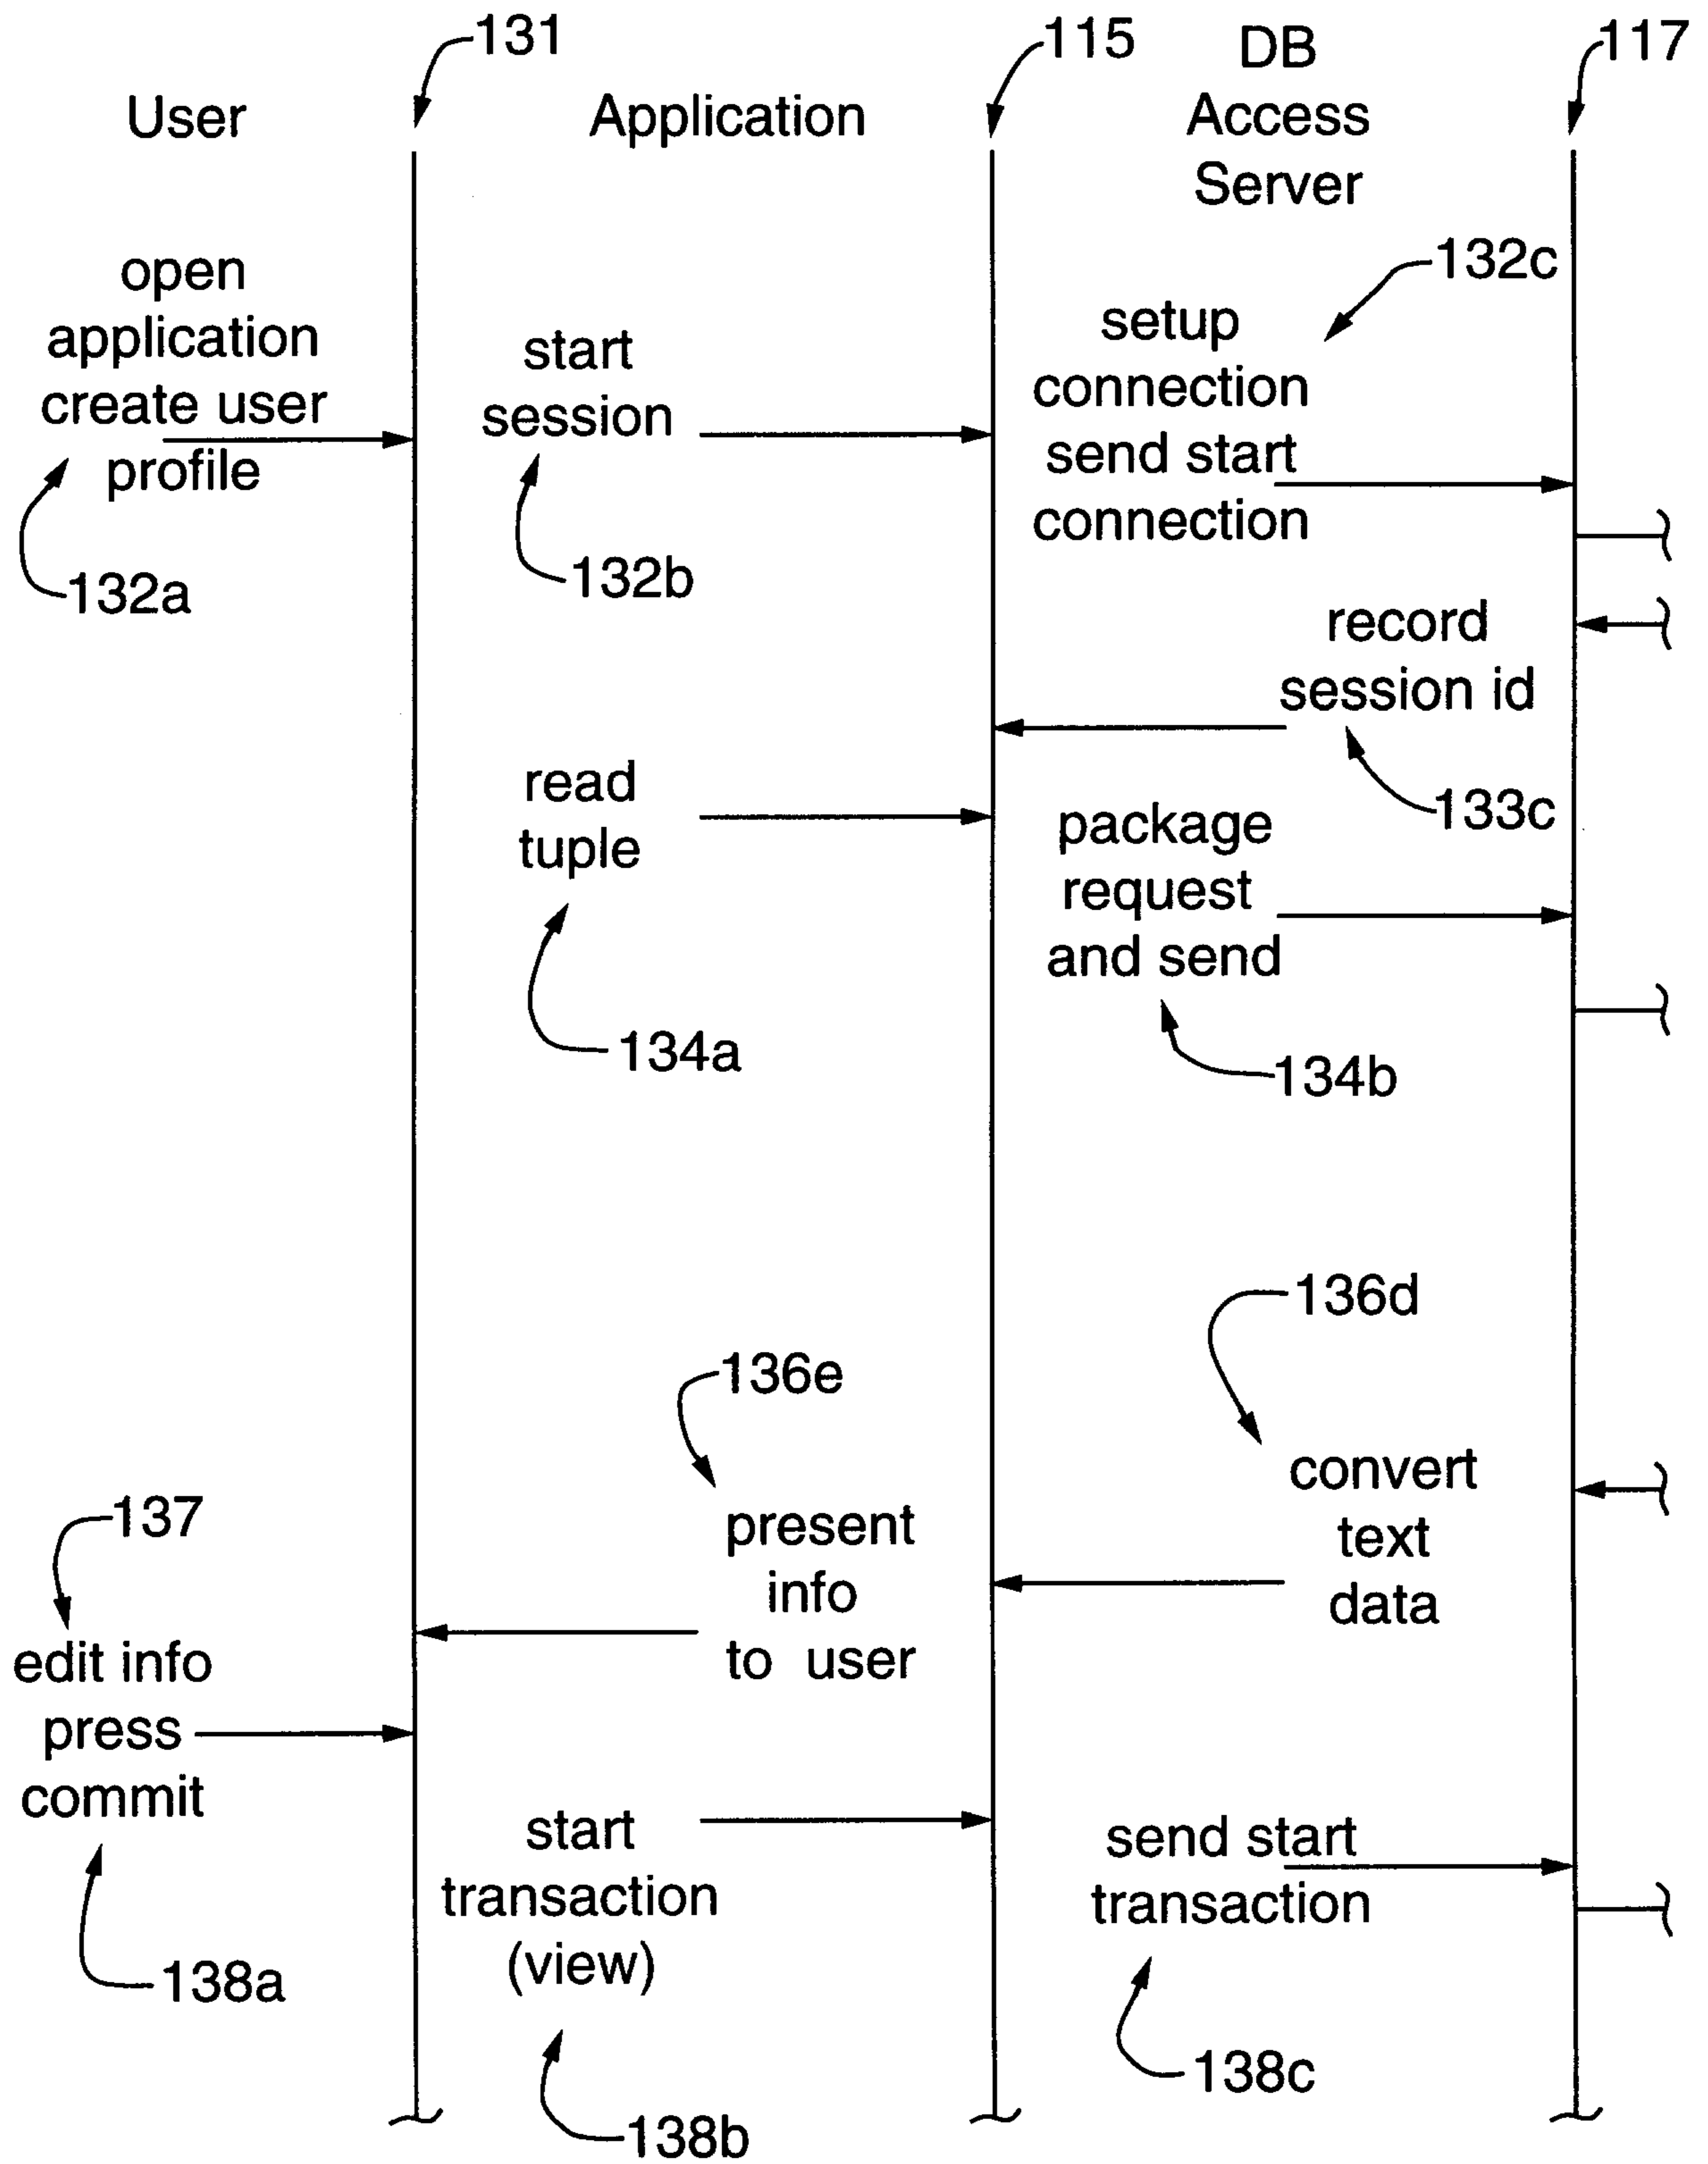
131
115
DB Access Server
117
User
Application

open application create user profile
132a
start session
132b
132c
setup connection send start connection
record session id
133c
read tuple
134a
package request and send
134b
136d
136e
convert text data
137
present info to user
edit info press commit
138a
start transaction (view)
138b
send start transaction
138c